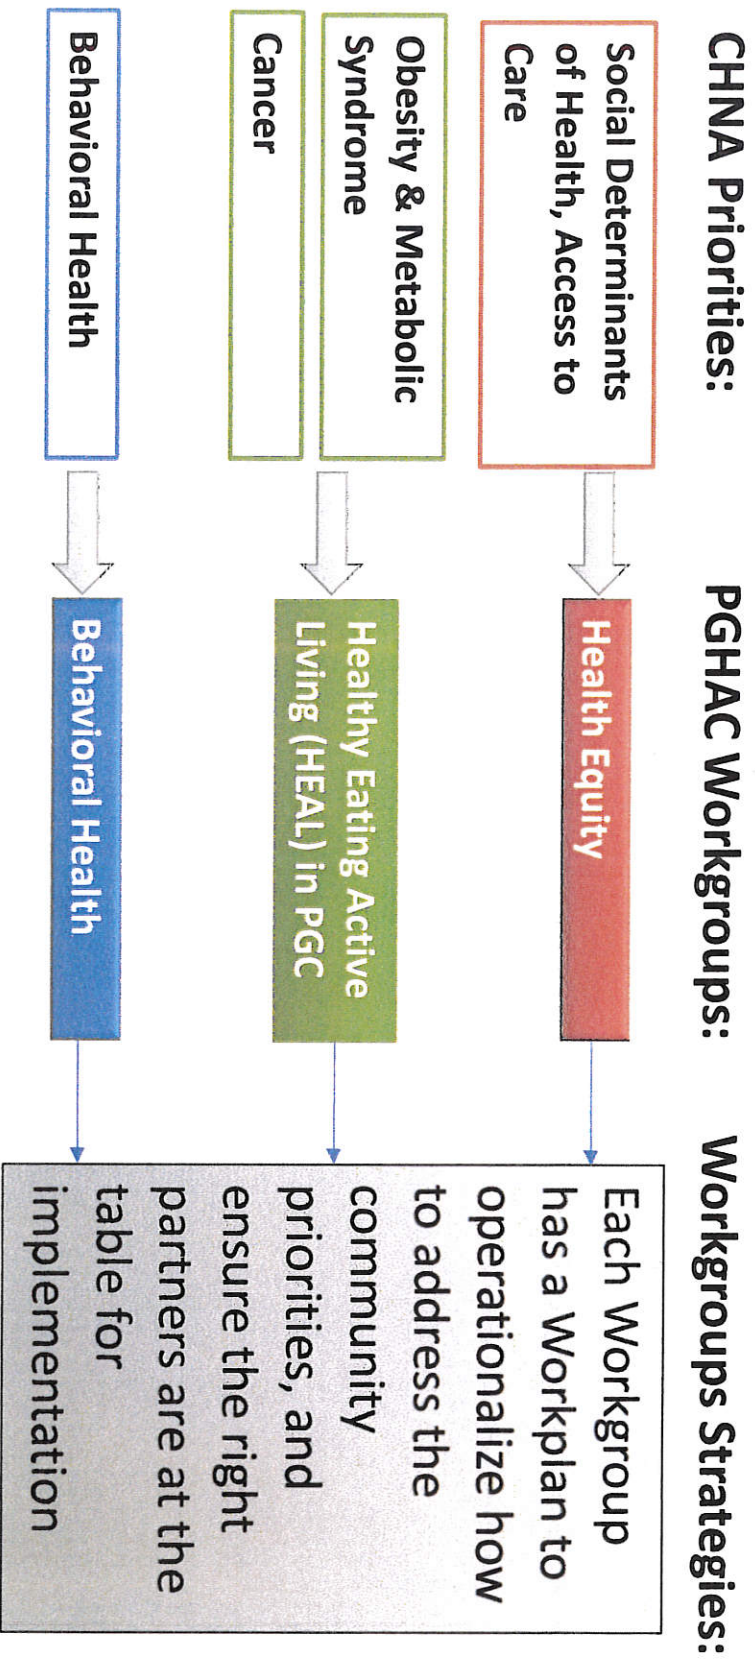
CHNA Priorities:

Social Determinants of Health, Access to Care

Obesity & Metabolic Syndrome

Cancer

Behavioral Health

PGHAC Workgroups:

Health Equity

Healthy Eating Active Living (HEAL) in PGC

Behavioral Health

Workgroups Strategies:

Each Workgroup has a Workplan to operationalize how to address the community priorities, and ensure the right partners are at the table for implementation